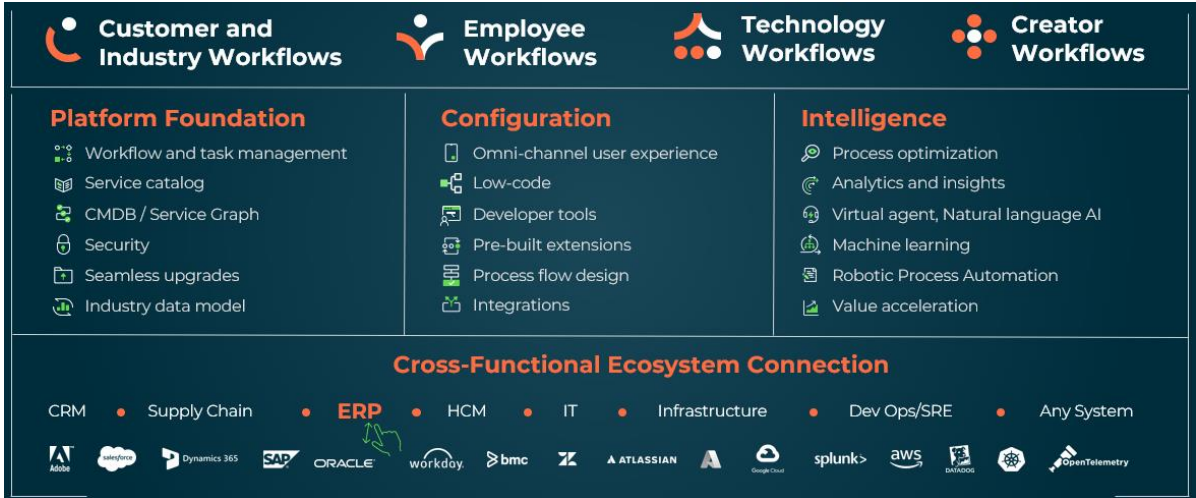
Customer and Industry Workflows

Employee Workflows

Technology Workflows

Creator Workflows

Platform Foundation
Workflow and task management
Service catalog
CMDB / Service Graph
Security
Seamless upgrades
Industry data model

Configuration
Omni-channel user experience
Low-code
Developer tools
Pre-built extensions
Process flow design
Integrations

Intelligence
Process optimization
Analytics and insights
Virtual agent, Natural language AI
Machine learning
Robotic Process Automation
Value acceleration

Cross-Functional Ecosystem Connection

CRM • Supply Chain • ERP • HCM • IT • Infrastructure • Dev Ops/SRE • Any System

Adobe salesforce Dynamics 365 SAP ORACLE workday. bmc ATLASSIAN Google Cloud splunk> aws DATADOG OpenTelemetry